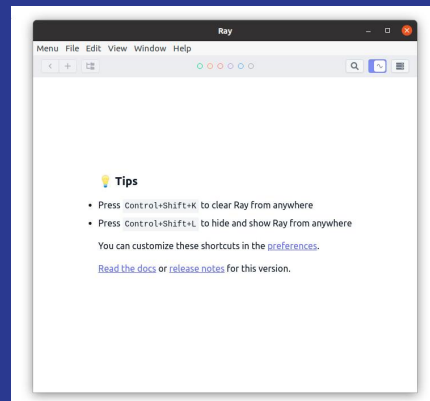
Ray

Menu File Edit View Window Help

💡 Tips

- Press Control+Shift+K to clear Ray from anywhere
- Press Control+Shift+L to hide and show Ray from anywhere

You can customize these shortcuts in the preferences.

Read the docs or release notes for this version.